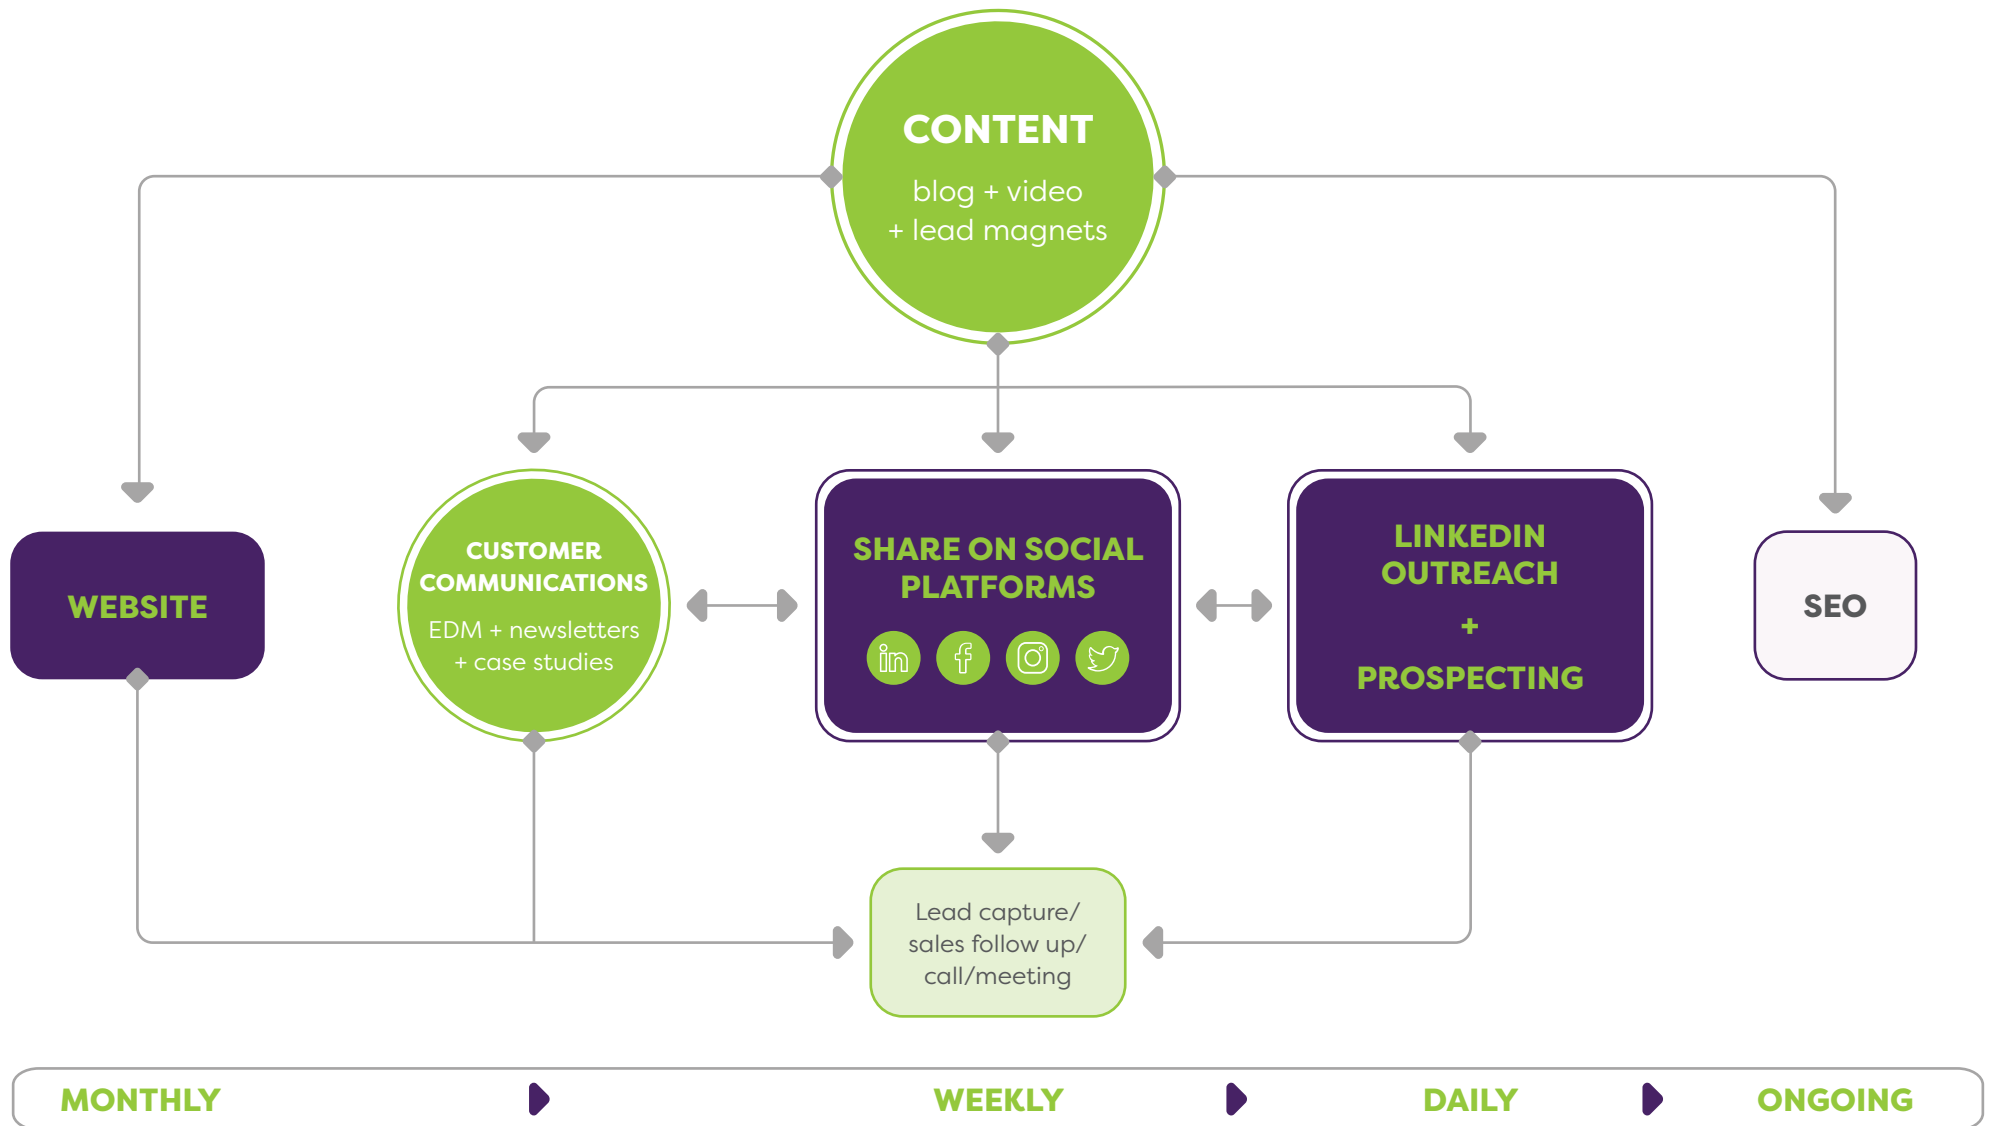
CONTENT
blog + video
+ lead magnets

WEBSITE

CUSTOMER COMMUNICATIONS
EDM + newsletters
+ case studies

SHARE ON SOCIAL PLATFORMS

LINKEDIN OUTREACH
+
PROSPECTING

SEO

Lead capture/
sales follow up/
call/meeting

MONTHLY WEEKLY DAILY ONGOING